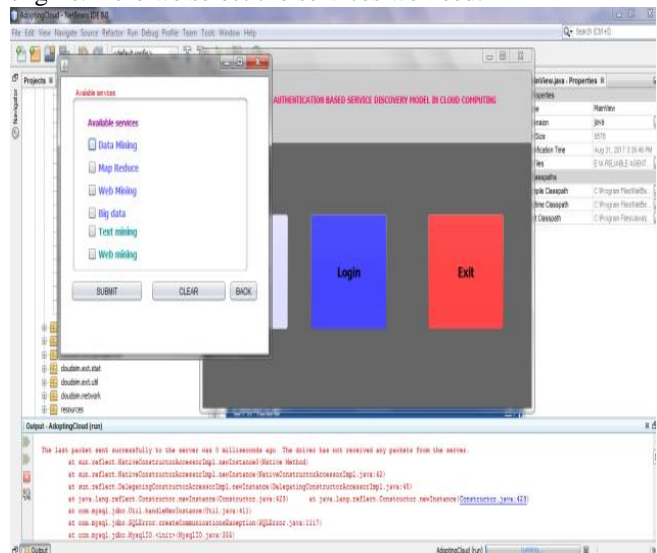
AdoptingCloud - NetBeans IDE 8.0

File Edit View Navigate Source Refactor Run Debug Profile Team Tools Window Help

Search (Ctrl+I)

Projects

Navigator

Available services

Available services

Data Mining

Map Reduce

Web Mining

Big data

Text mining

Web mining

SUBMIT

CLEAR

BACK

AUTHENTICATION BASED SERVICE DISCOVERY MODEL IN CLOUD COMPUTING

Login

Exit

MainView.java - Properties

Properties

MainView

java

8578

Aug 31, 2017 3:36:46 PM

E:\A RELIABLE AGENT

Classpaths

C:\Program Files\NetBe

C:\Program Files\NetBe

C:\Program Files\Java\

doubleim.ext.stat

doubleim.ext.util

doubleim.network

resources

Output - AdoptingCloud (run)

The last packet sent successfully to the server was 0 milliseconds ago. The driver has not received any packets from the server.
at sun.reflect.NativeConstructorAccessorImpl.newInstance0(Native Method)
at sun.reflect.NativeConstructorAccessorImpl.newInstance(NativeConstructorAccessorImpl.java:62)
at sun.reflect.DelegatingConstructorAccessorImpl.newInstance(DelegatingConstructorAccessorImpl.java:45)
at java.lang.reflect.Constructor.newInstance(Constructor.java:423) at java.lang.reflect.Constructor.newInstance(Constructor.java:423)
at com.mysql.jdbc.Util.handleNewInstance(Util.java:411)
at com.mysql.jdbc.SQLError.createCommunicationsException(SQLError.java:1117)
at com.mysql.jdbc.MysqlIO.<init>(MysqlIO.java:355)

Output

AdoptingCloud (run)